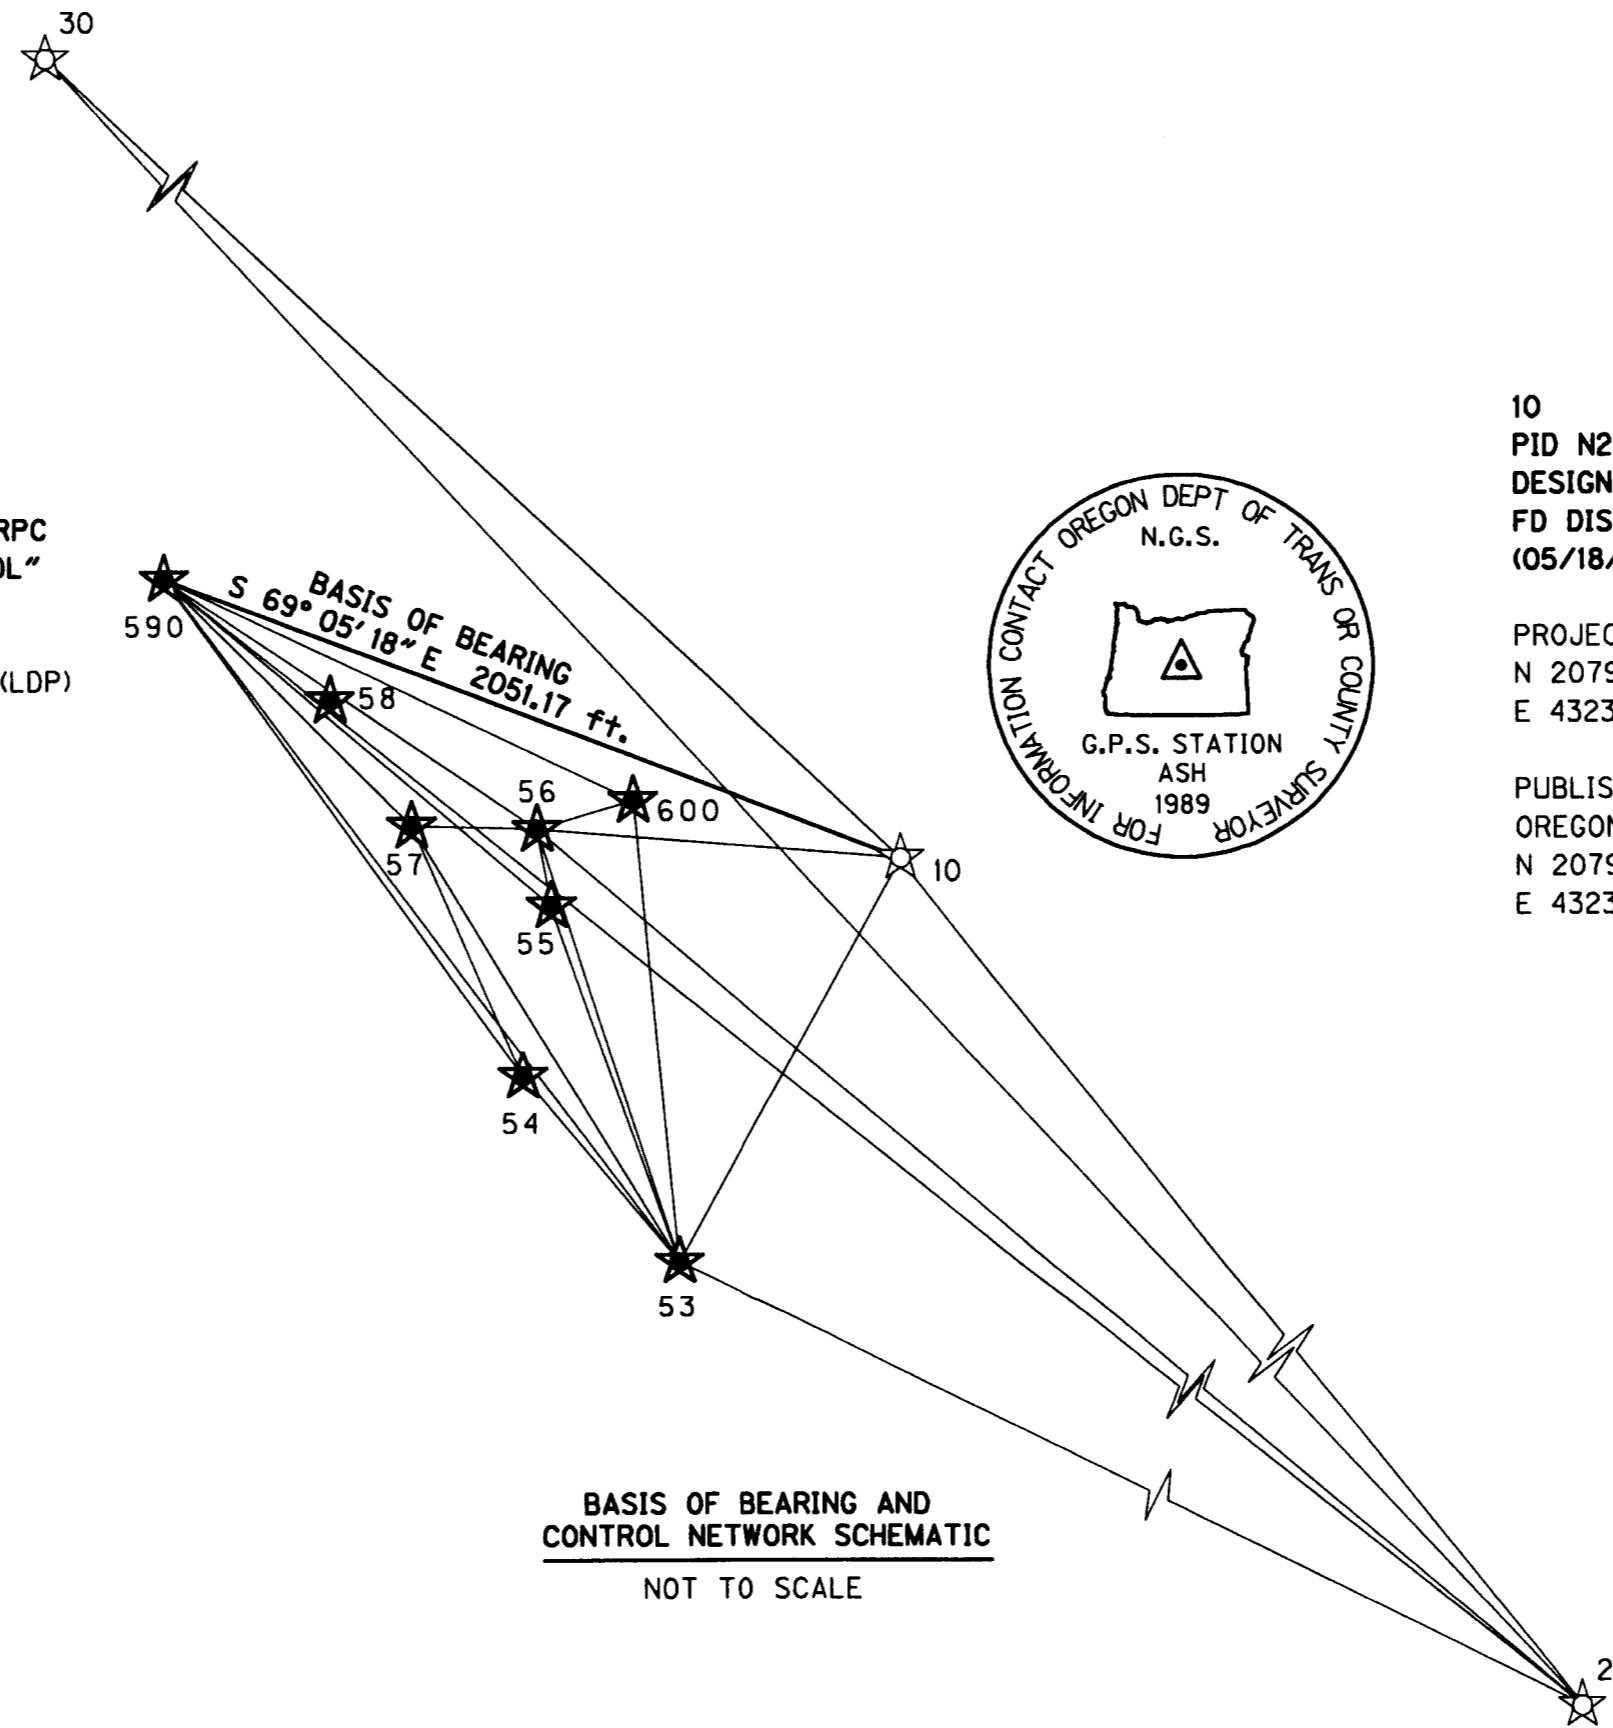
30

RPC
OL"

(LDP)

590

BASIS OF BEARING
S 69° 05' 18" E 2051.17 ft.

58

56

600

57

55

54

53

10

FOR INFORMATION CONTACT OREGON DEPT OF TRANS OR COUNTY SURVEYOR
N.G.S.
G.P.S. STATION
ASH
1989

10
PID N2
DESIGN
FD DIS
(05/18/

PROJEC
N 2079
E 4323

PUBLIS
OREGON
N 2079
E 4323

BASIS OF BEARING AND
CONTROL NETWORK SCHEMATIC

NOT TO SCALE

2